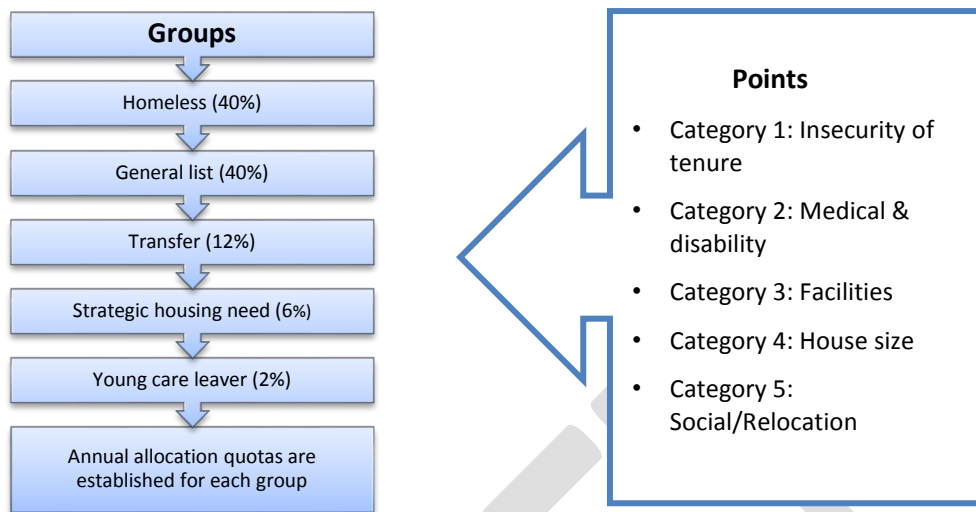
Groups

Homeless (40%)

General list (40%)

Transfer (12%)

Strategic housing need (6%)

Young care leaver (2%)

Annual allocation quotas are established for each group

Points

- Category 1: Insecurity of tenure
- Category 2: Medical & disability
- Category 3: Facilities
- Category 4: House size
- Category 5: Social/Relocation